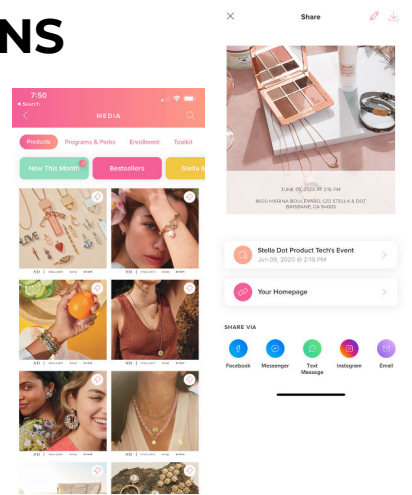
NS

7:50
◂ Search

MEDIA

Products
Programs & Perks
Enrollment
Toolkit

New This Month
Bestsellers
Stella &

Share

JUNE 09, 2020 @ 2:15 PM
8000 MARINA BOULEVARD, C/O STELLA & DOT
BRISBANE, CA 94005

Stella Dot Product Tech's Event
Jun 09, 2020 @ 2:15 PM

Your Homepage

SHARE VIA

Facebook
Messenger
Text Message
Instagram
Email